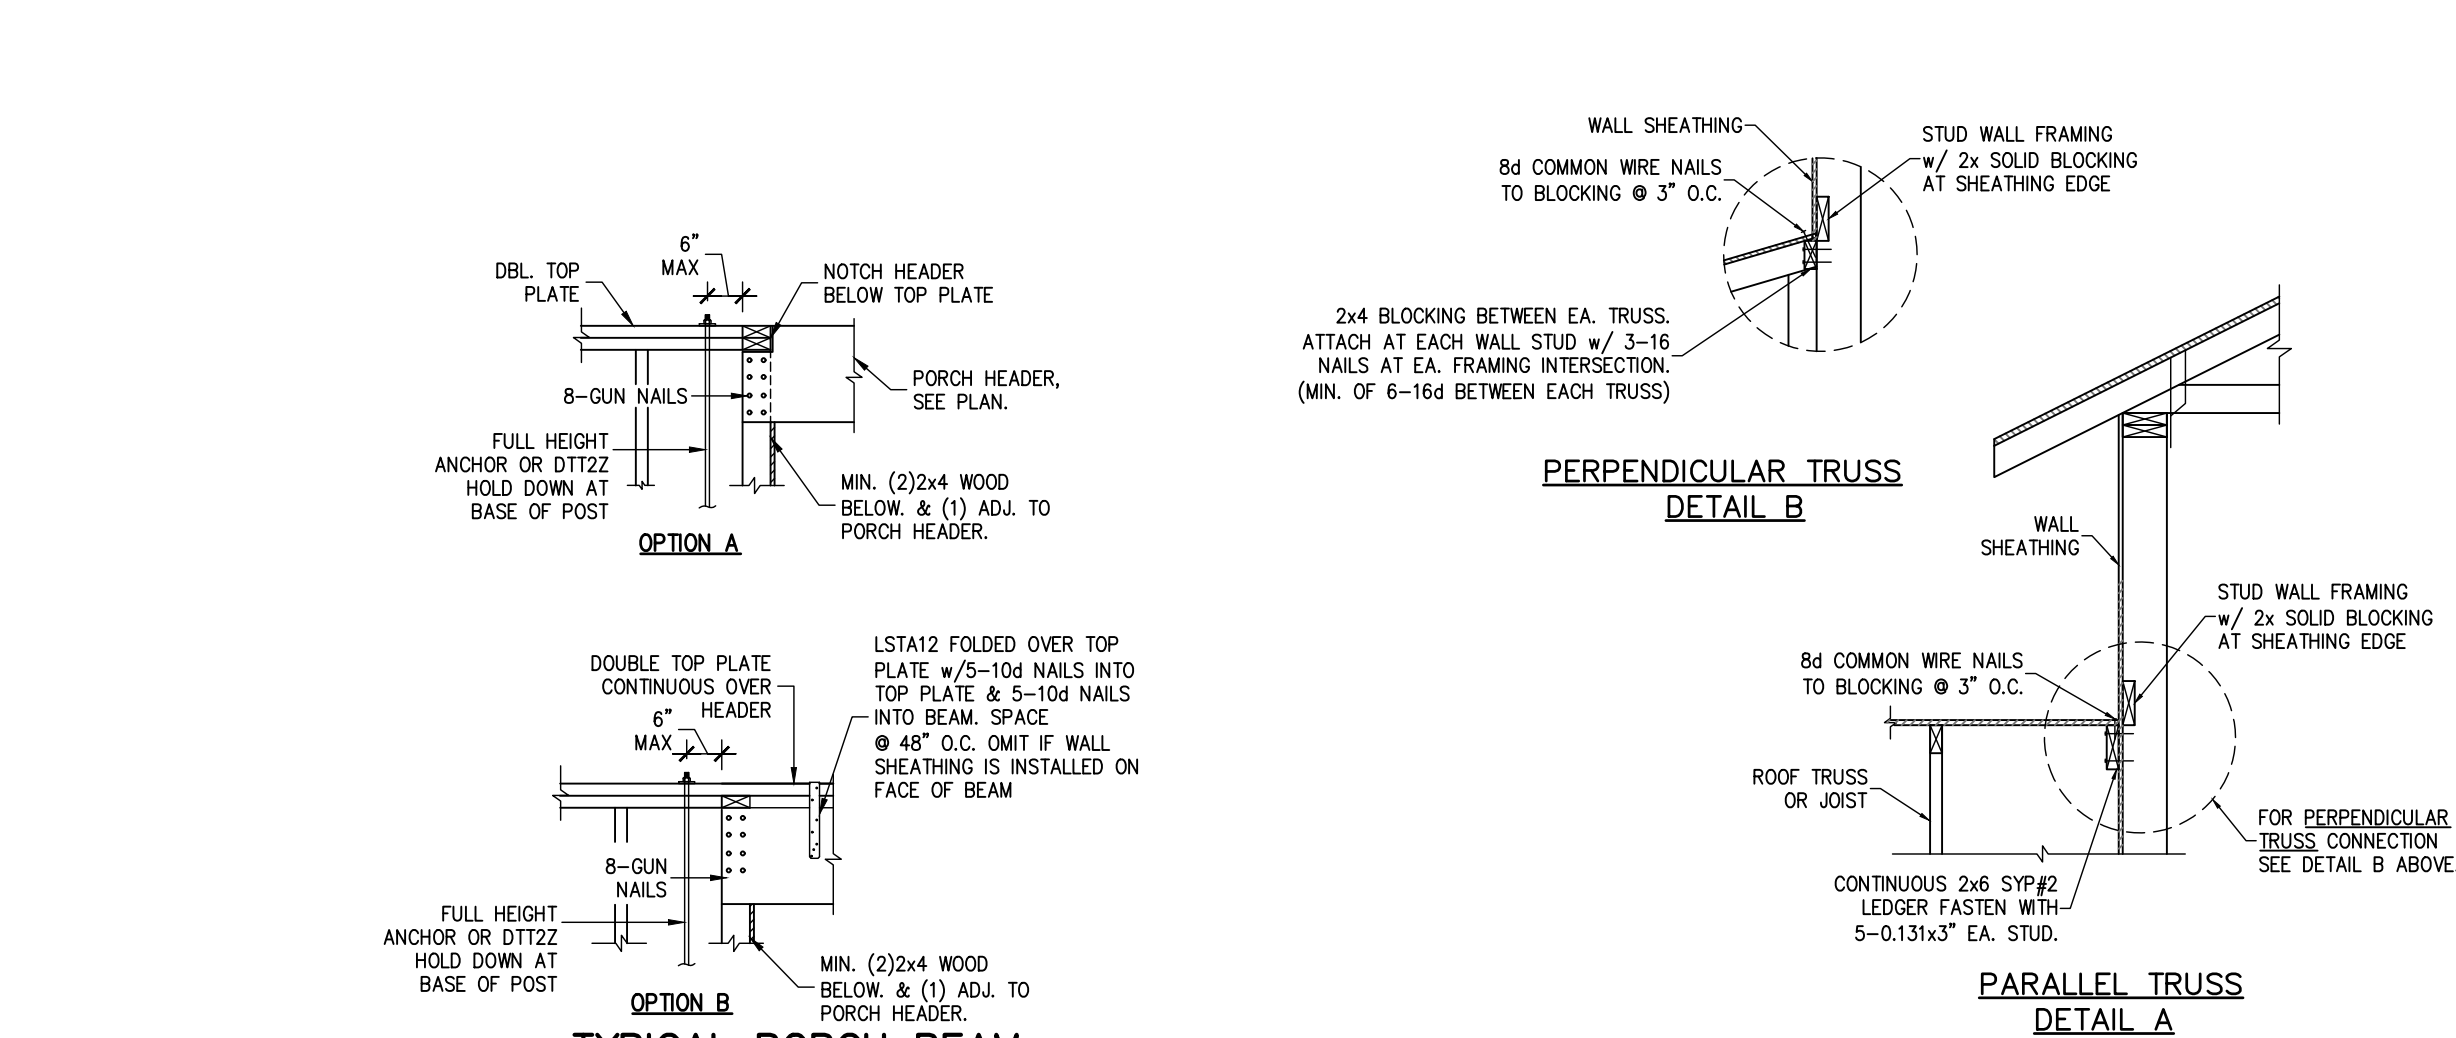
6"
MAX

DBL. TOP PLATE

NOTCH HEADER BELOW TOP PLATE

PORCH HEADER, SEE PLAN.

8–GUN NAILS

FULL HEIGHT ANCHOR OR DTT2Z HOLD DOWN AT BASE OF POST

MIN. (2)2x4 WOOD BELOW. & (1) ADJ. TO PORCH HEADER.

OPTION A

DOUBLE TOP PLATE CONTINUOUS OVER HEADER

6"
MAX

LSTA12 FOLDED OVER TOP PLATE w/5–10d NAILS INTO TOP PLATE & 5–10d NAILS INTO BEAM. SPACE @ 48" O.C. OMIT IF WALL SHEATHING IS INSTALLED ON FACE OF BEAM

8–GUN NAILS

FULL HEIGHT ANCHOR OR DTT2Z HOLD DOWN AT BASE OF POST

MIN. (2)2x4 WOOD BELOW. & (1) ADJ. TO PORCH HEADER.

OPTION B

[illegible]

WALL SHEATHING

8d COMMON WIRE NAILS TO BLOCKING @ 3" O.C.

STUD WALL FRAMING w/ 2x SOLID BLOCKING AT SHEATHING EDGE

2x4 BLOCKING BETWEEN EA. TRUSS. ATTACH AT EACH WALL STUD w/ 3–16 NAILS AT EA. FRAMING INTERSECTION. (MIN. OF 6–16d BETWEEN EACH TRUSS)

PERPENDICULAR TRUSS
DETAIL B

WALL SHEATHING

STUD WALL FRAMING w/ 2x SOLID BLOCKING AT SHEATHING EDGE

8d COMMON WIRE NAILS TO BLOCKING @ 3" O.C.

ROOF TRUSS OR JOIST

FOR PERPENDICULAR TRUSS CONNECTION SEE DETAIL B ABOVE

CONTINUOUS 2x6 SYP#2 LEDGER FASTEN WITH 5–0.131x3" EA. STUD.

PARALLEL TRUSS
DETAIL A